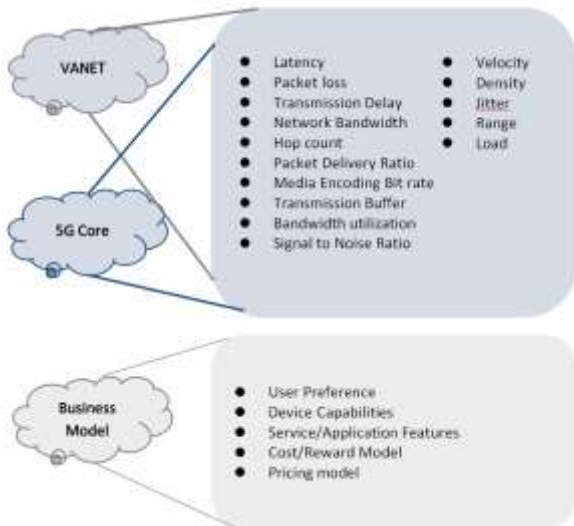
VANET

5G Core

- Latency
- Packet loss
- Transmission Delay
- Network Bandwidth
- Hop count
- Packet Delivery Ratio
- Media Encoding Bit rate
- Transmission Buffer
- Bandwidth utilization
- Signal to Noise Ratio

- Velocity
- Density
- Jitter
- Range
- Load

Business Model

- User Preference
- Device Capabilities
- Service/Application Features
- Cost/Reward Model
- Pricing model